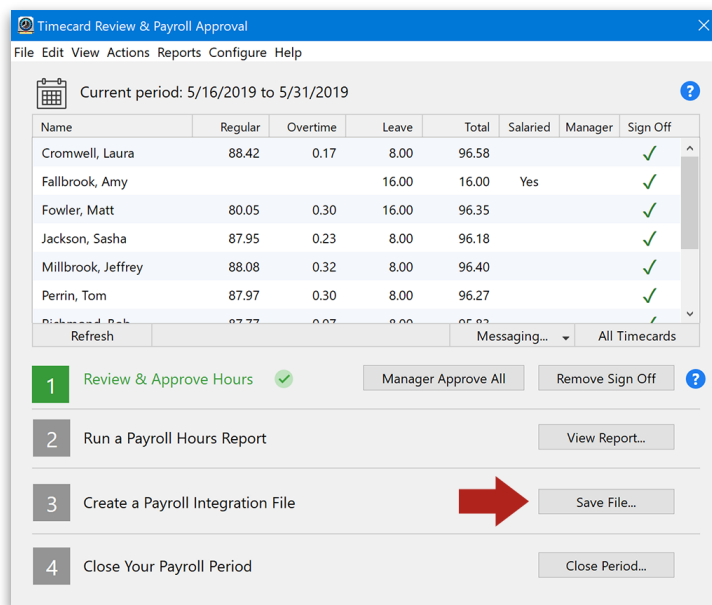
Timecard Review & Payroll Approval

File Edit View Actions Reports Configure Help

Current period: 5/16/2019 to 5/31/2019

?

| Name | Regular | Overtime | Leave | Total | Salaried | Manager | Sign Off |
|---|---|---|---|---|---|---|---|
| Cromwell, Laura | 88.42 | 0.17 | 8.00 | 96.58 | | | ✓ |
| Fallbrook, Amy | | | 16.00 | 16.00 | Yes | | ✓ |
| Fowler, Matt | 80.05 | 0.30 | 16.00 | 96.35 | | | ✓ |
| Jackson, Sasha | 87.95 | 0.23 | 8.00 | 96.18 | | | ✓ |
| Millbrook, Jeffrey | 88.08 | 0.32 | 8.00 | 96.40 | | | ✓ |
| Perrin, Tom | 87.97 | 0.30 | 8.00 | 96.27 | | | ✓ |
| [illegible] | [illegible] | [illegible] | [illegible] | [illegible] | | | |

Refresh Messaging... All Timecards

1 Review & Approve Hours Manager Approve All Remove Sign Off ?

2 Run a Payroll Hours Report View Report...

3 Create a Payroll Integration File Save File...

4 Close Your Payroll Period Close Period...